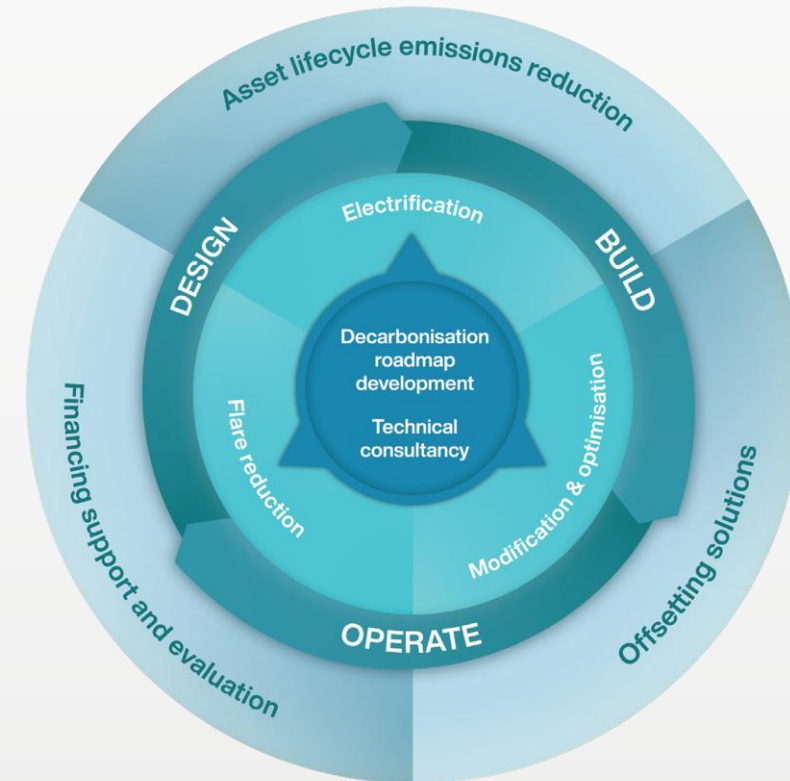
Asset lifecycle emissions reduction

DESIGN

BUILD

OPERATE

Electrification

Flare reduction

Modification & optimisation

Decarbonisation roadmap development

Technical consultancy

Financing support and evaluation

Offsetting solutions